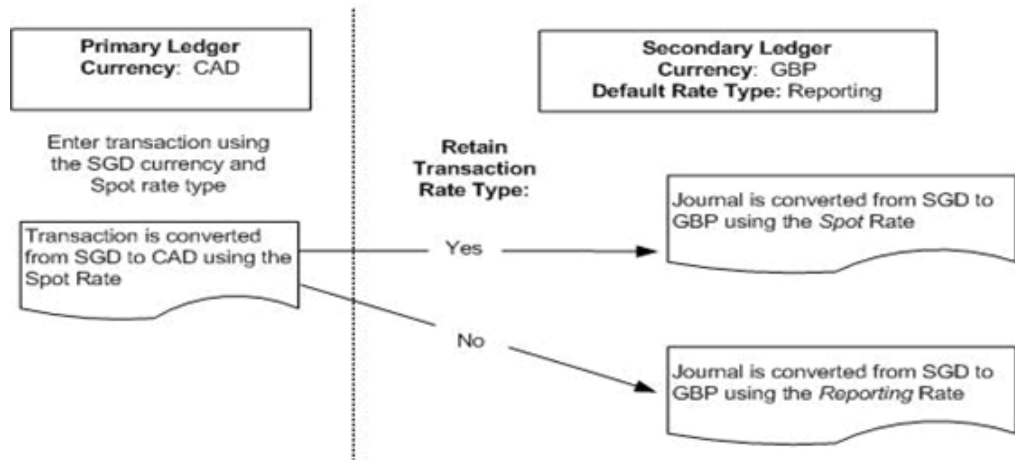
Primary Ledger
Currency: CAD

Secondary Ledger
Currency: GBP
Default Rate Type: Reporting

Enter transaction using the SGD currency and Spot rate type

Retain Transaction Rate Type:

Transaction is converted from SGD to CAD using the Spot Rate

Yes

Journal is converted from SGD to GBP using the *Spot* Rate

No

Journal is converted from SGD to GBP using the *Reporting* Rate